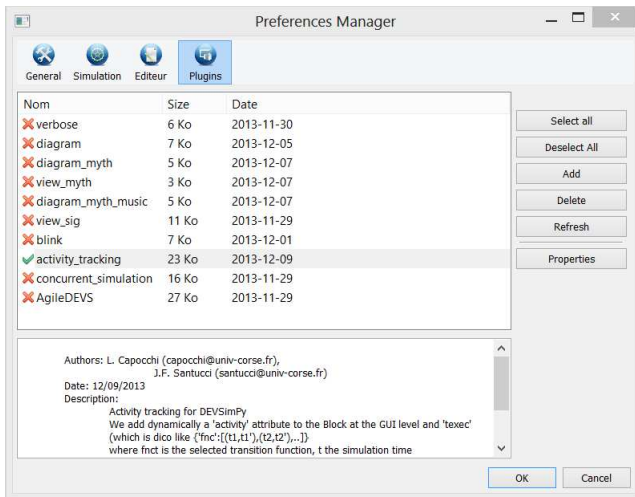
Preferences Manager

General Simulation Editeur Plugins

| Nom | Size | Date |
|---|---|---|
| verbose | 6 Ko | 2013-11-30 |
| diagram | 7 Ko | 2013-12-05 |
| diagram_myth | 5 Ko | 2013-12-07 |
| view_myth | 3 Ko | 2013-12-07 |
| diagram_myth_music | 5 Ko | 2013-12-07 |
| view_sig | 11 Ko | 2013-11-29 |
| blink | 7 Ko | 2013-12-01 |
| activity_tracking | 23 Ko | 2013-12-09 |
| concurrent_simulation | 16 Ko | 2013-11-29 |
| AgileDEVS | 27 Ko | 2013-11-29 |

Select all
Deselect All
Add
Delete
Refresh
Properties

Authors: L. Capocchi (capocchi@univ-corse.fr),
J.F. Santucci (santucci@univ-corse.fr)
Date: 12/09/2013
Description:
Activity tracking for DEVSimPy
We add dynamically a 'activity' attribute to the Block at the GUI level and 'texec'
(which is dico like {'fnc':[(t1,t1'),(t2,t2'),..]}
where fnct is the selected transition function, t the simulation time

OK Cancel